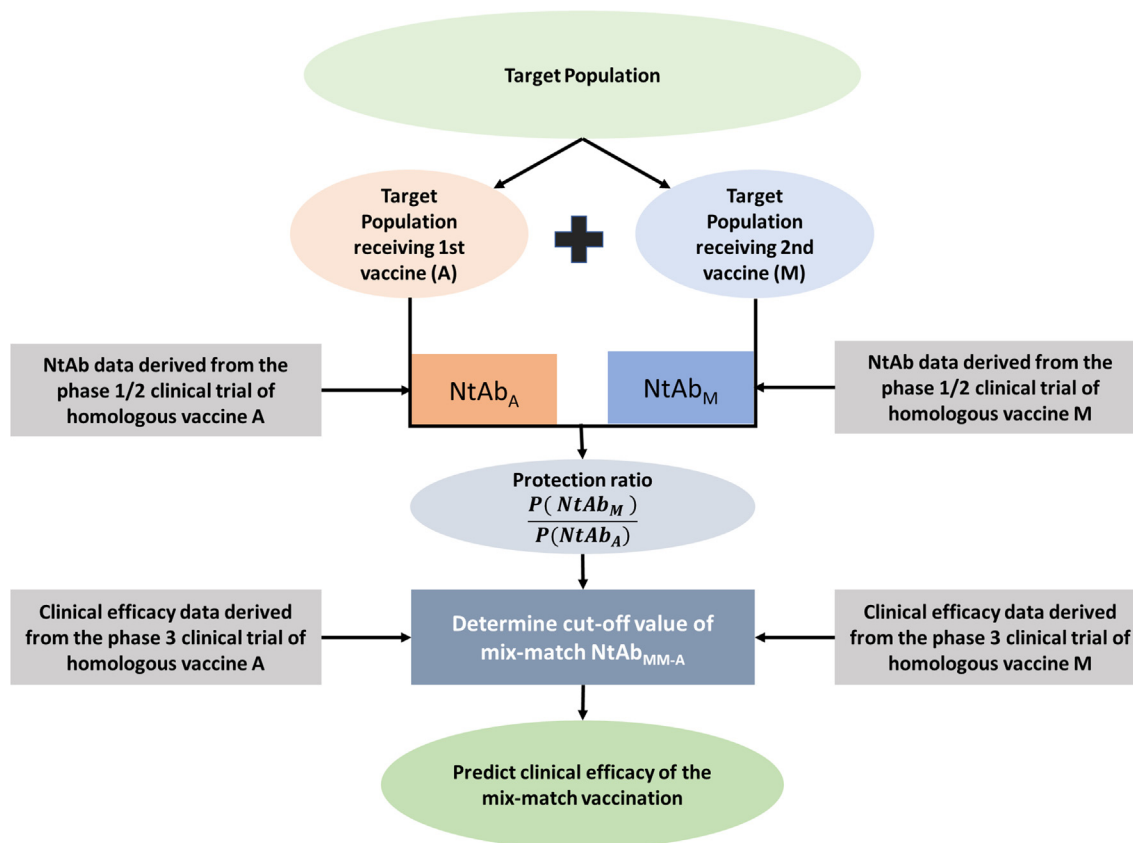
Target Population

Target Population receiving 1st vaccine (A)

Target Population receiving 2nd vaccine (M)

NtAb data derived from the phase 1/2 clinical trial of homologous vaccine A

$NtAb_A$

$NtAb_M$

NtAb data derived from the phase 1/2 clinical trial of homologous vaccine M

Protection ratio $\frac{P(NtAb_M)}{P(NtAb_A)}$

Clinical efficacy data derived from the phase 3 clinical trial of homologous vaccine A

Determine cut-off value of mix-match $NtAb_{MM-A}$

Clinical efficacy data derived from the phase 3 clinical trial of homologous vaccine M

Predict clinical efficacy of the mix-match vaccination